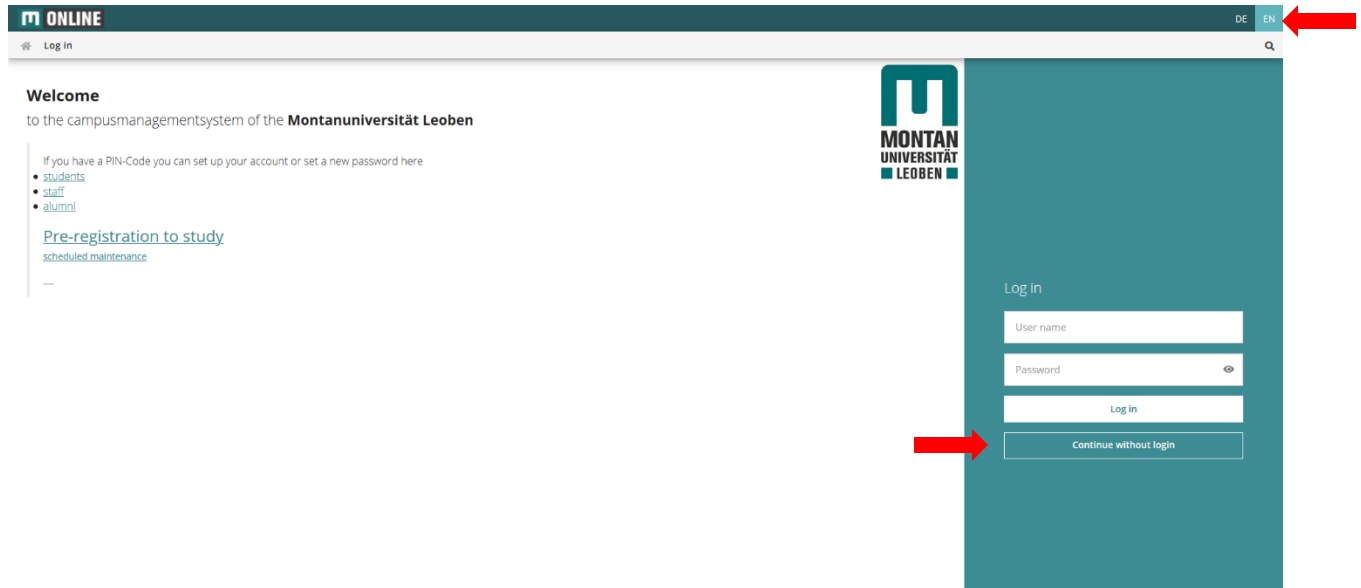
ONLINE

DE EN

Log in

Welcome
to the campusmanagementsystem of the **Montanuniversität Leoben**

If you have a PIN-Code you can set up your account or set a new password here
- students
- staff
- alumni

Pre-registration to study
scheduled maintenance

—

MONTAN UNIVERSITÄT LEOBEN

Log in

User name

Password

Log in

Continue without login